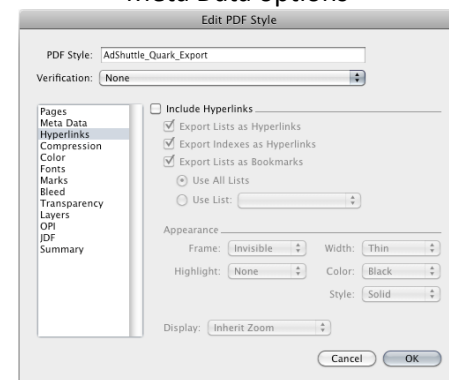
Meta Data options

Edit PDF Style

PDF Style: AdShuttle_Quark_Export

Verification: None

Pages
Meta Data
Hyperlinks
Compression
Color
Fonts
Marks
Bleed
Transparency
Layers
OPI
JDF
Summary

Include Hyperlinks

Export Lists as Hyperlinks

Export Indexes as Hyperlinks

Export Lists as Bookmarks

Use All Lists

Use List:

Appearance

Frame: Invisible

Width: Thin

Highlight: None

Color: Black

Style: Solid

Display: Inherit Zoom

Cancel

OK